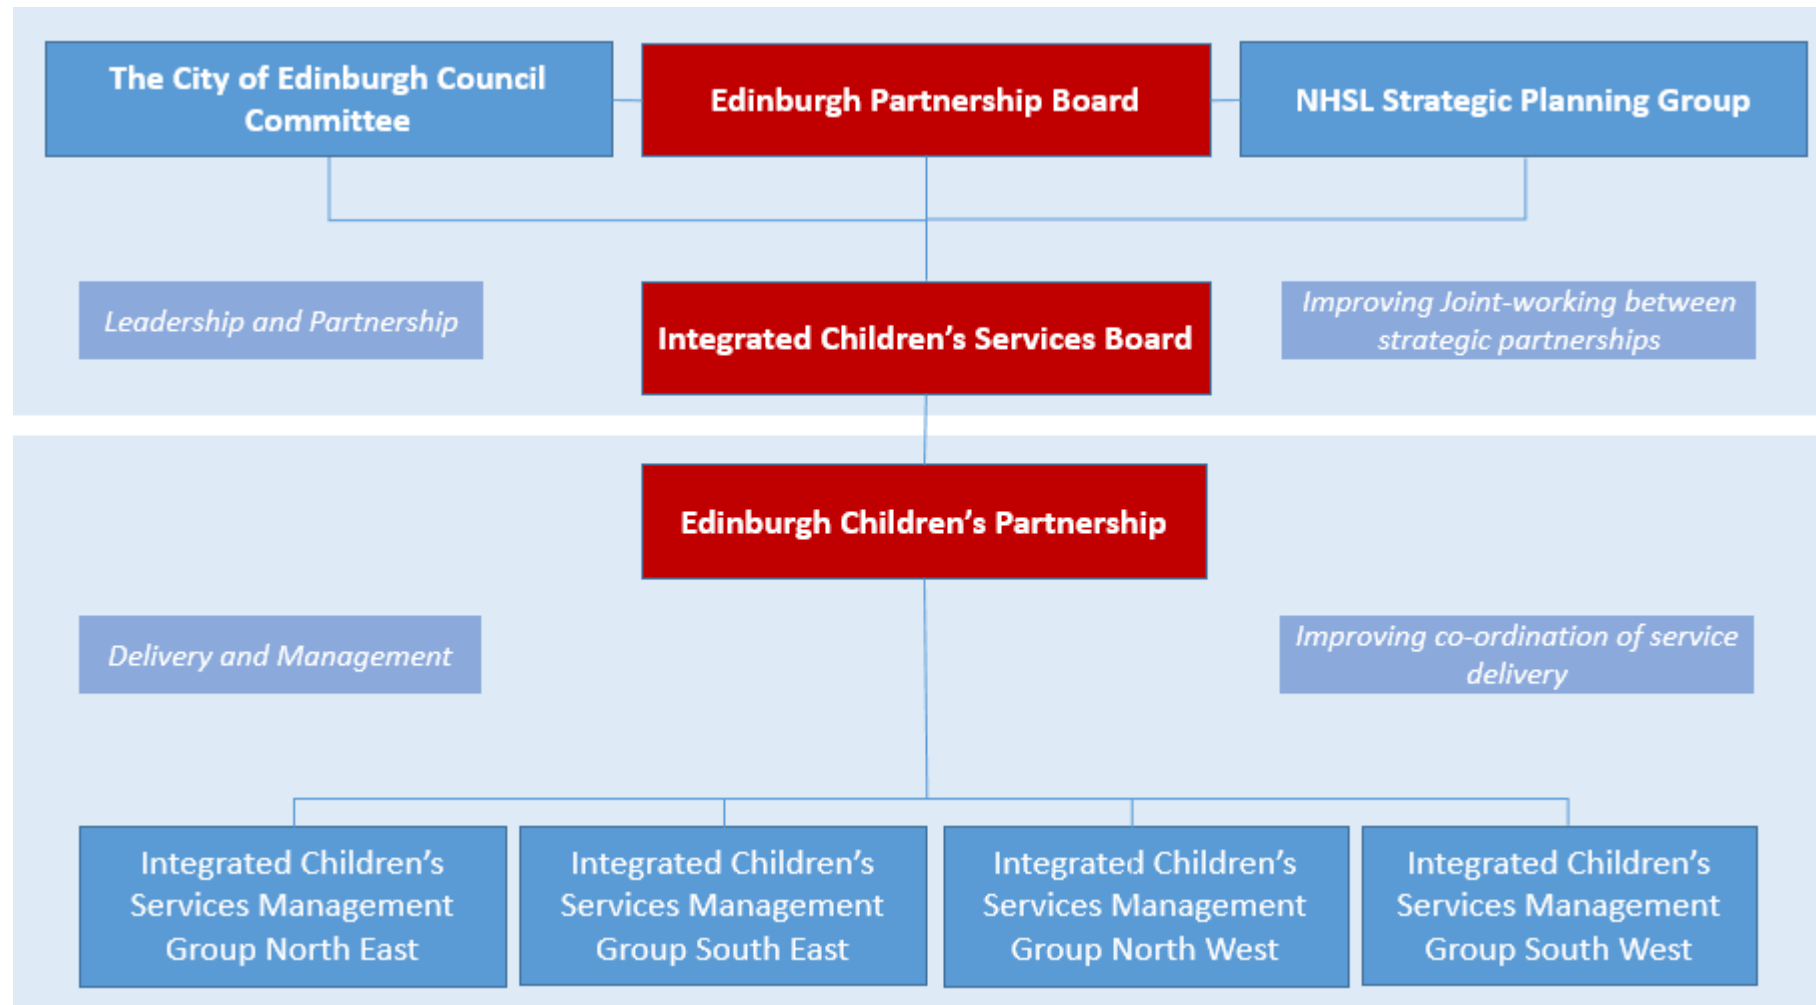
The City of Edinburgh Council Committee

Edinburgh Partnership Board

NHSL Strategic Planning Group

Leadership and Partnership

Integrated Children's Services Board

Improving Joint-working between strategic partnerships

Edinburgh Children's Partnership

Delivery and Management

Improving co-ordination of service delivery

Integrated Children's Services Management Group North East

Integrated Children's Services Management Group South East

Integrated Children's Services Management Group North West

Integrated Children's Services Management Group South West